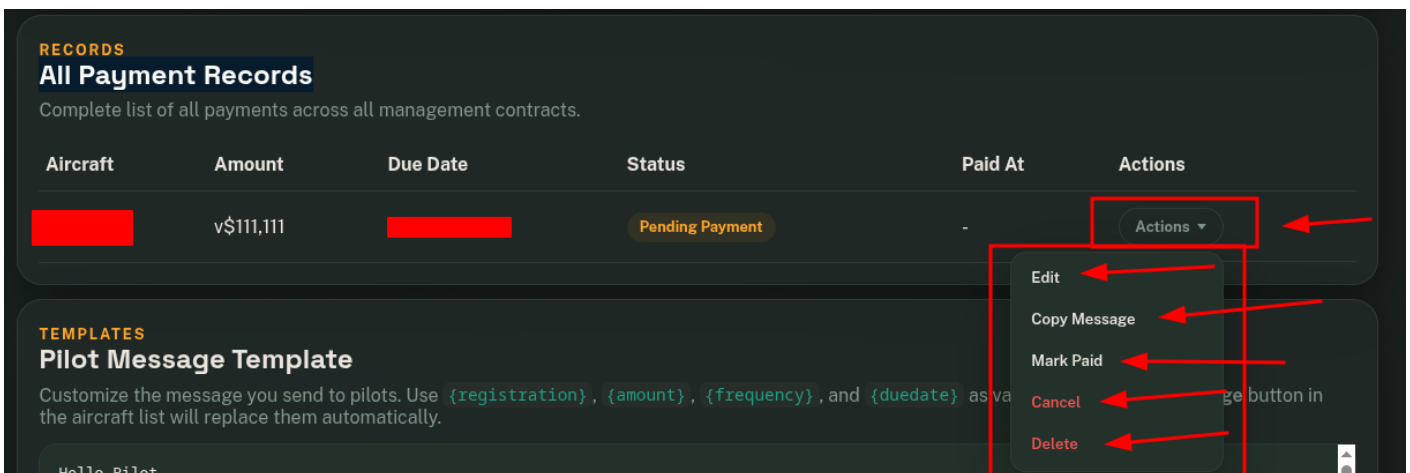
RECORDS
All Payment Records
Complete list of all payments across all management contracts.

| Aircraft | Amount | Due Date | Status | Paid At | Actions |
|---|---|---|---|---|---|
| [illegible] | v$111,111 | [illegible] | Pending Payment | - | Actions ▾ |

Edit
Copy Message
Mark Paid
Cancel
Delete

TEMPLATES
Pilot Message Template
Customize the message you send to pilots. Use {registration}, {amount}, {frequency}, and {duedate} as va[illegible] ge button in the aircraft list will replace them automatically.

Hello Pilot